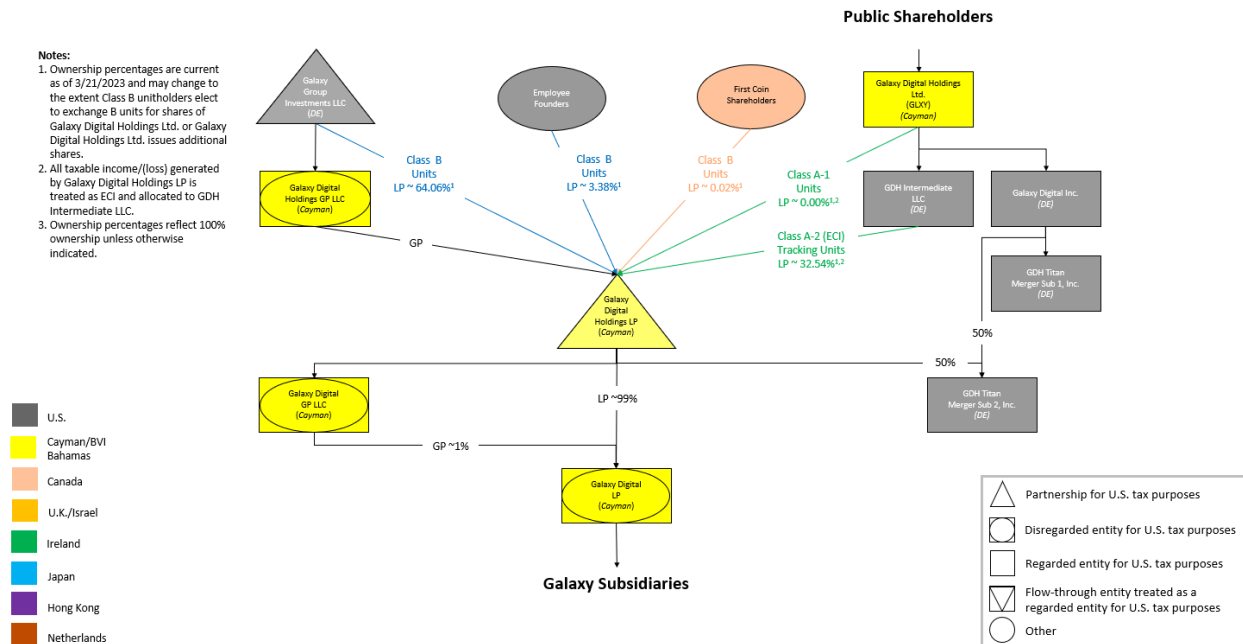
Public Shareholders

Notes:
1. Ownership percentages are current as of 3/21/2023 and may change to the extent Class B unitholders elect to exchange B units for shares of Galaxy Digital Holdings Ltd. or Galaxy Digital Holdings Ltd. issues additional shares.
2. All taxable income/(loss) generated by Galaxy Digital Holdings LP is treated as ECI and allocated to GDH Intermediate LLC.
3. Ownership percentages reflect 100% ownership unless otherwise indicated.

Galaxy Group Investments LLC (DE)

Employee Founders

First Coin Shareholders

Galaxy Digital Holdings Ltd. (GLXY) (Cayman)

Galaxy Digital Holdings GP LLC (Cayman)

Class B Units LP ~ 64.06%$^1$

Class B Units LP ~ 3.38%$^1$

Class B Units LP ~ 0.02%$^1$

Class A-1 Units LP ~ 0.00%$^{1,2}$

GDH Intermediate LLC (DE)

Galaxy Digital Inc. (DE)

GP

Class A-2 (ECI) Tracking Units LP ~ 32.54%$^{1,2}$

GDH Titan Merger Sub 1, Inc. (DE)

Galaxy Digital Holdings LP (Cayman)

50%

50%

Galaxy Digital GP LLC (Cayman)

LP ~99%

GDH Titan Merger Sub 2, Inc. (DE)

GP ~1%

Galaxy Digital LP (Cayman)

Galaxy Subsidiaries

U.S.
Cayman/BVI Bahamas
Canada
U.K./Israel
Ireland
Japan
Hong Kong
Netherlands

Partnership for U.S. tax purposes
Disregarded entity for U.S. tax purposes
Regarded entity for U.S. tax purposes
Flow-through entity treated as a regarded entity for U.S. tax purposes
Other